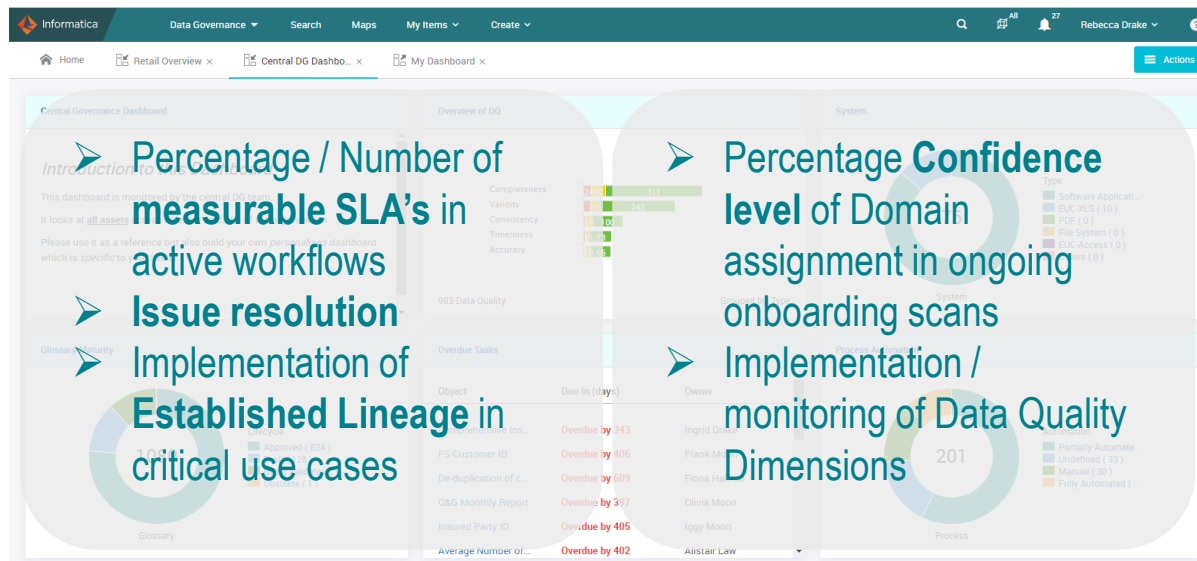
Informatica Data Governance Search Maps My Items Create All 27 Rebecca Drake

Home Retail Overview × Central DG Dashbo... × My Dashboard × Actions

Central Governance Dashboard

Overview of DQ

System

➢ Percentage / Number of **measurable SLA's** in active workflows
➢ **Issue resolution**
➢ Implementation of **Established Lineage** in critical use cases

➢ Percentage **Confidence level** of Domain assignment in ongoing onboarding scans
➢ Implementation / monitoring of Data Quality Dimensions

Completeness
Validity
Consistency
Timeliness
Accuracy

983 Data Quality

Type
Software Applicati...
EUC-XLS ( 10 )
PDF ( 0 )
File System ( 0 )
EUC-Access ( 0 )

System

Glossary Maturity

Overdue Tasks

Object Due In (days) Owner

Overdue by 343 Ingrid Dra...
FS Customer ID Overdue by 406 Frank Mo...
De-duplication of c... Overdue by 609 Fiona Ha...
O&G Monthly Report Overdue by 397 Olivia Moon
Insured Party ID Overdue by 405 Iggy Moon
Average Number of... Overdue by 402 Alistair Law

Approved ( 824 )

Glossary

Process Automation

Partially Automate...
Undefined ( 33 )
Manual ( 30 )
Fully Automated ( ...

201

Process